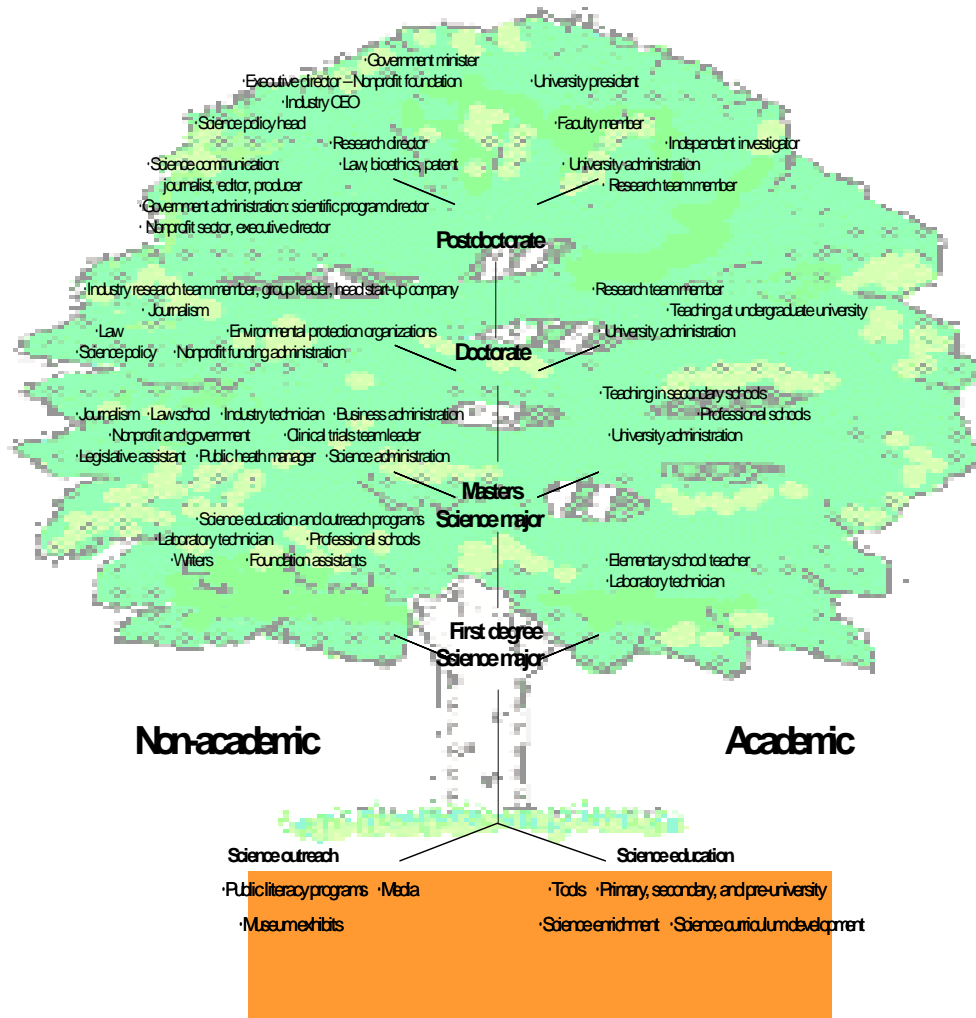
·Government minister
·Executive director – Nonprofit foundation
·University president
·Industry CEO
·Science policy head
·Faculty member
·Research director
·Independent investigator
·Science communication: journalist, editor, producer
·Law, bioethics, patent
·University administration
·Research team member
·Government administration: scientific program director
·Nonprofit sector, executive director

Postdoctorate

·Industry research team member, group leader, head start-up company
·Research team member
·Journalism
·Teaching at undergraduate university
·Law
·Environmental protection organizations
·University administration
·Science policy
·Nonprofit funding administration

Doctorate

·Teaching in secondary schools
·Journalism ·Law school ·Industry technician ·Business administration
·Professional schools
·Nonprofit and government
·Clinical trials team leader
·University administration
·Legislative assistant ·Public heath manager ·Science administration

Masters
Science major

·Science education and outreach programs
·Laboratory technician
·Professional schools
·Writers
·Foundation assistants
·Elementary school teacher
·Laboratory technician

First degree
Science major

Non-academic

Academic

Science outreach
·Public literacy programs ·Media
·Museum exhibits

Science education
·Tools ·Primary, secondary, and pre-university
·Science enrichment ·Science curriculum development